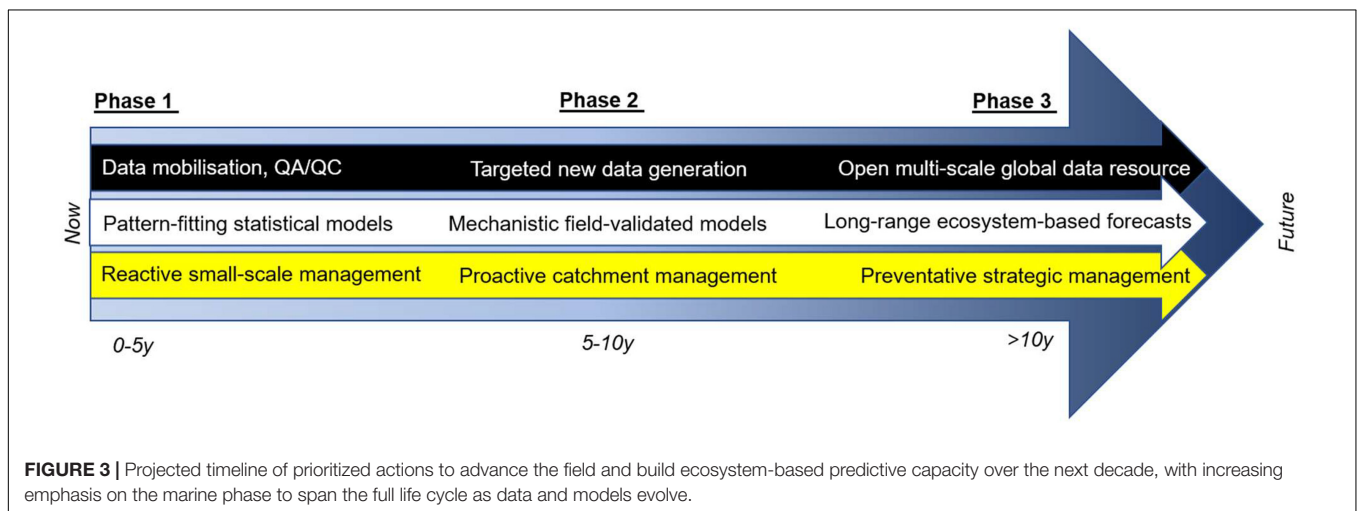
Phase 1

Phase 2

Phase 3

Now

Data mobilisation, QA/QC

Targeted new data generation

Open multi-scale global data resource

Pattern-fitting statistical models

Mechanistic field-validated models

Long-range ecosystem-based forecasts

Reactive small-scale management

Proactive catchment management

Preventative strategic management

Future

0-5y

5-10y

>10y

**FIGURE 3 |** Projected timeline of prioritized actions to advance the field and build ecosystem-based predictive capacity over the next decade, with increasing emphasis on the marine phase to span the full life cycle as data and models evolve.